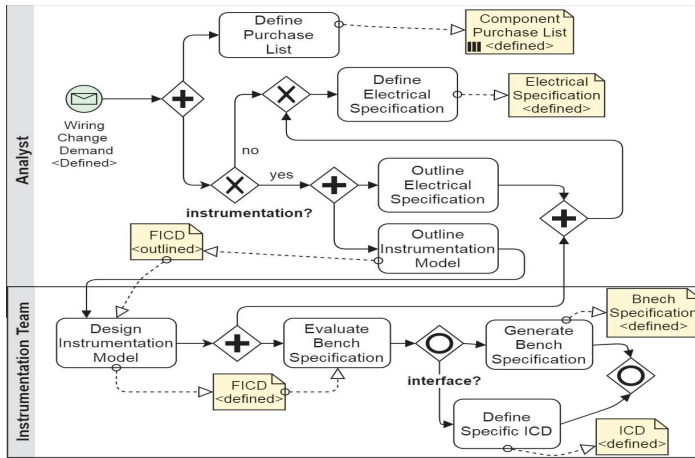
Analyst

Define Purchase List

Component Purchase List <defined>

Wiring Change Demand <Defined>

Define Electrical Specification

Electrical Specification <defined>

no

yes

instrumentation?

Outline Electrical Specification

FICD <outlined>

Outline Instrumentation Model

Instrumentation Team

Design Instrumentation Model

Evaluate Bench Specification

interface?

Generate Bench Specification

Bnech Specification <defined>

FICD <defined>

Define Specific ICD

ICD <defined>